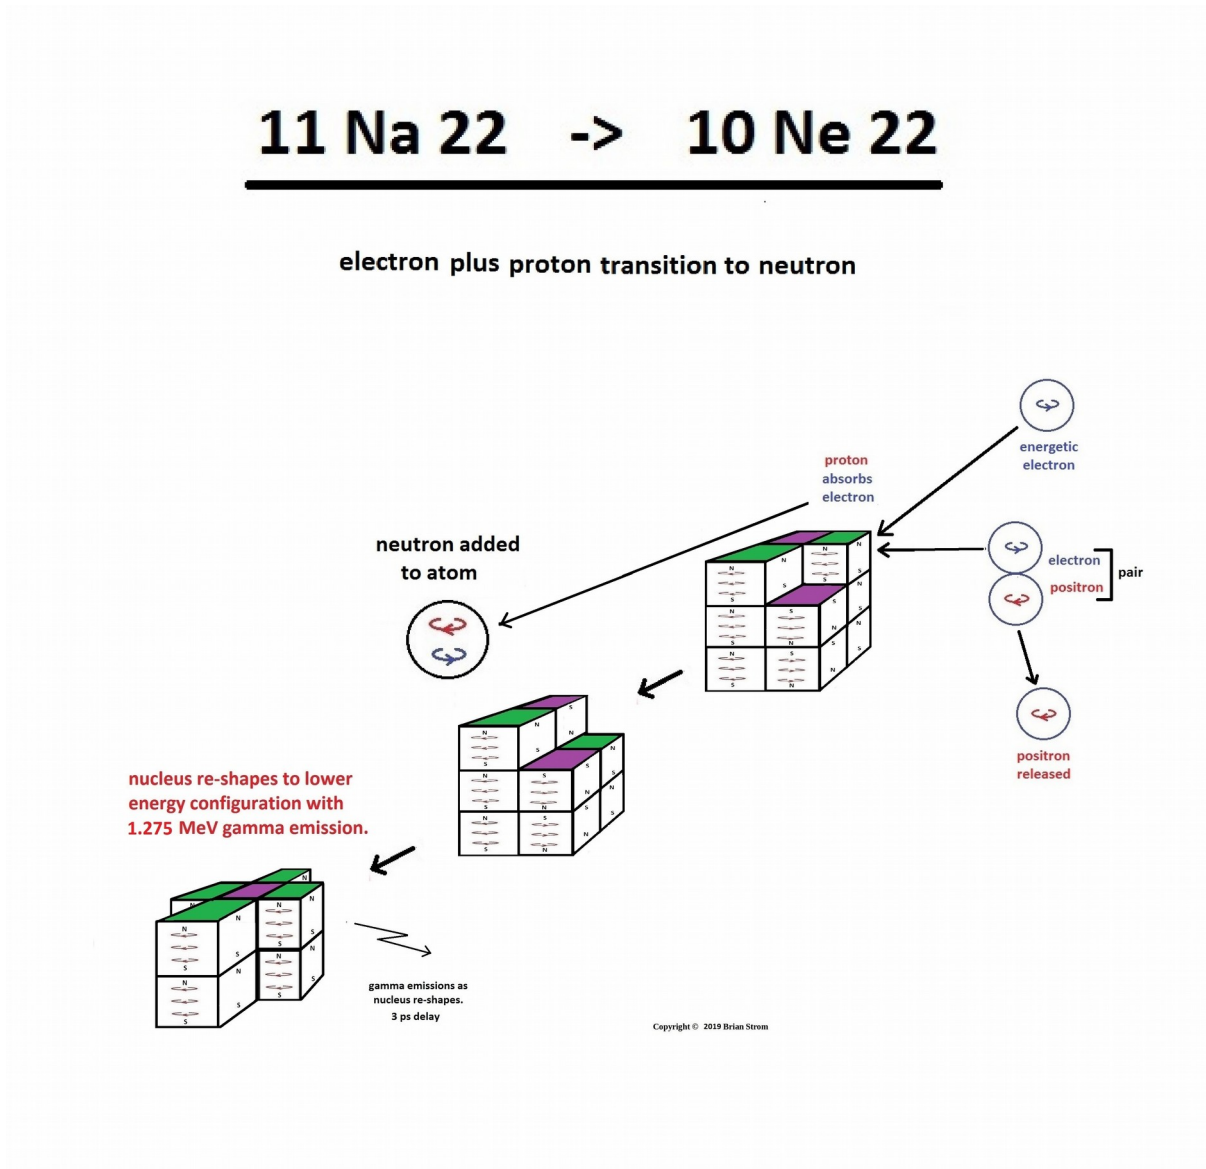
11 Na 22 -> 10 Ne 22

electron plus proton transition to neutron

energetic electron

proton absorbs electron

neutron added to atom

electron
positron
pair

positron released

nucleus re-shapes to lower energy configuration with 1.275 MeV gamma emission.

gamma emissions as nucleus re-shapes. 3 ps delay

Copyright © 2019 Brian Strom